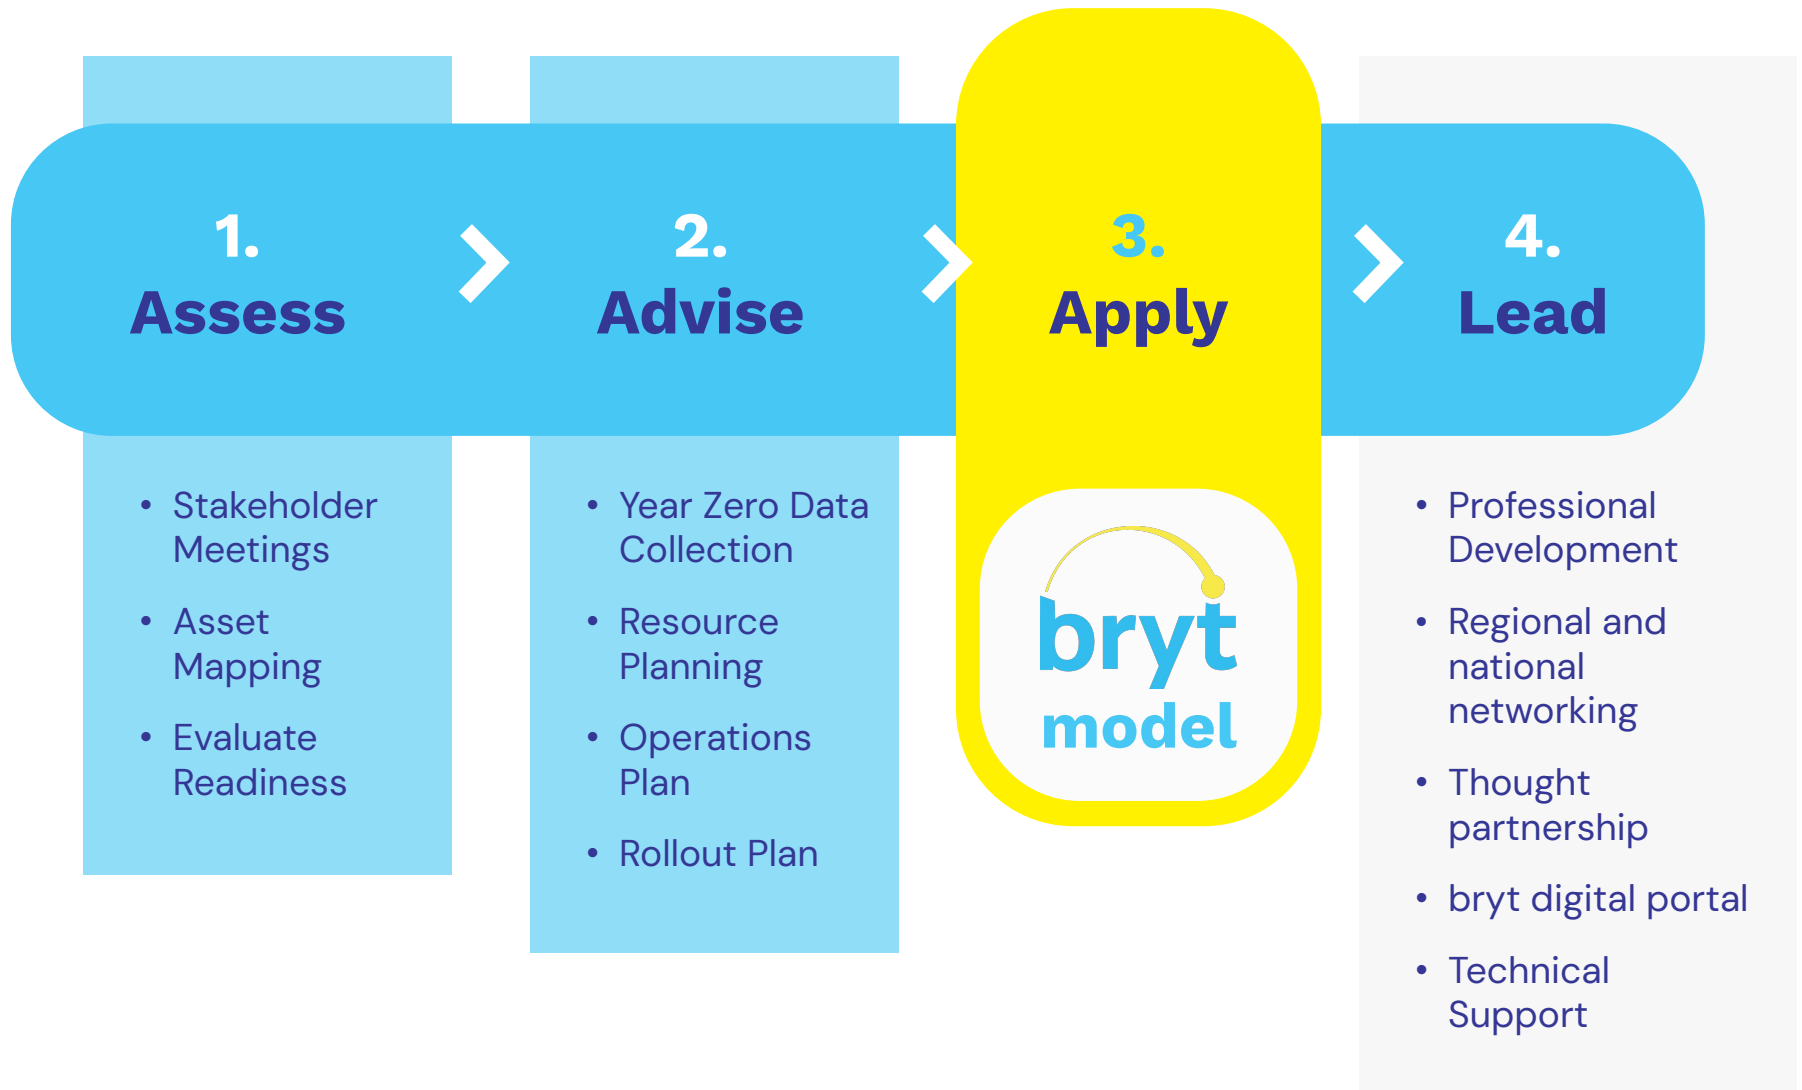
1.
Assess

2.
Advise

3.
Apply

4.
Lead

- Stakeholder Meetings
- Asset Mapping
- Evaluate Readiness

- Year Zero Data Collection
- Resource Planning
- Operations Plan
- Rollout Plan

bryt
model

- Professional Development
- Regional and national networking
- Thought partnership
- bryt digital portal
- Technical Support